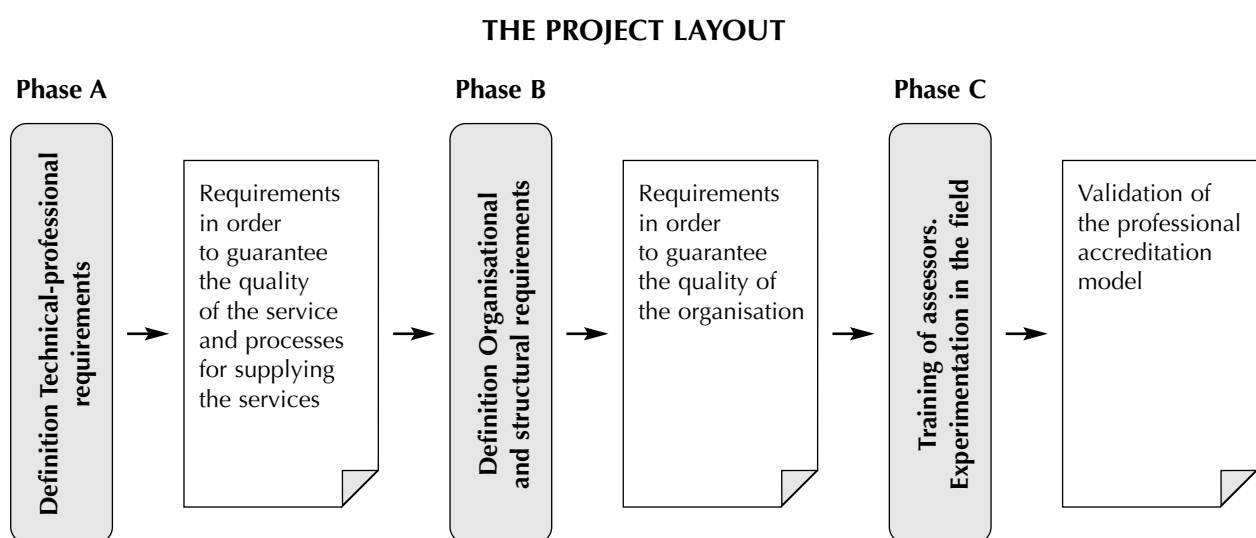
THE PROJECT LAYOUT

Phase A

Definition Technical-professional requirements

Requirements in order to guarantee the quality of the service and processes for supplying the services

Phase B

Definition Organisational and structural requirements

Requirements in order to guarantee the quality of the organisation

Phase C

Training of assessors. Experimentation in the field

Validation of the professional accreditation model